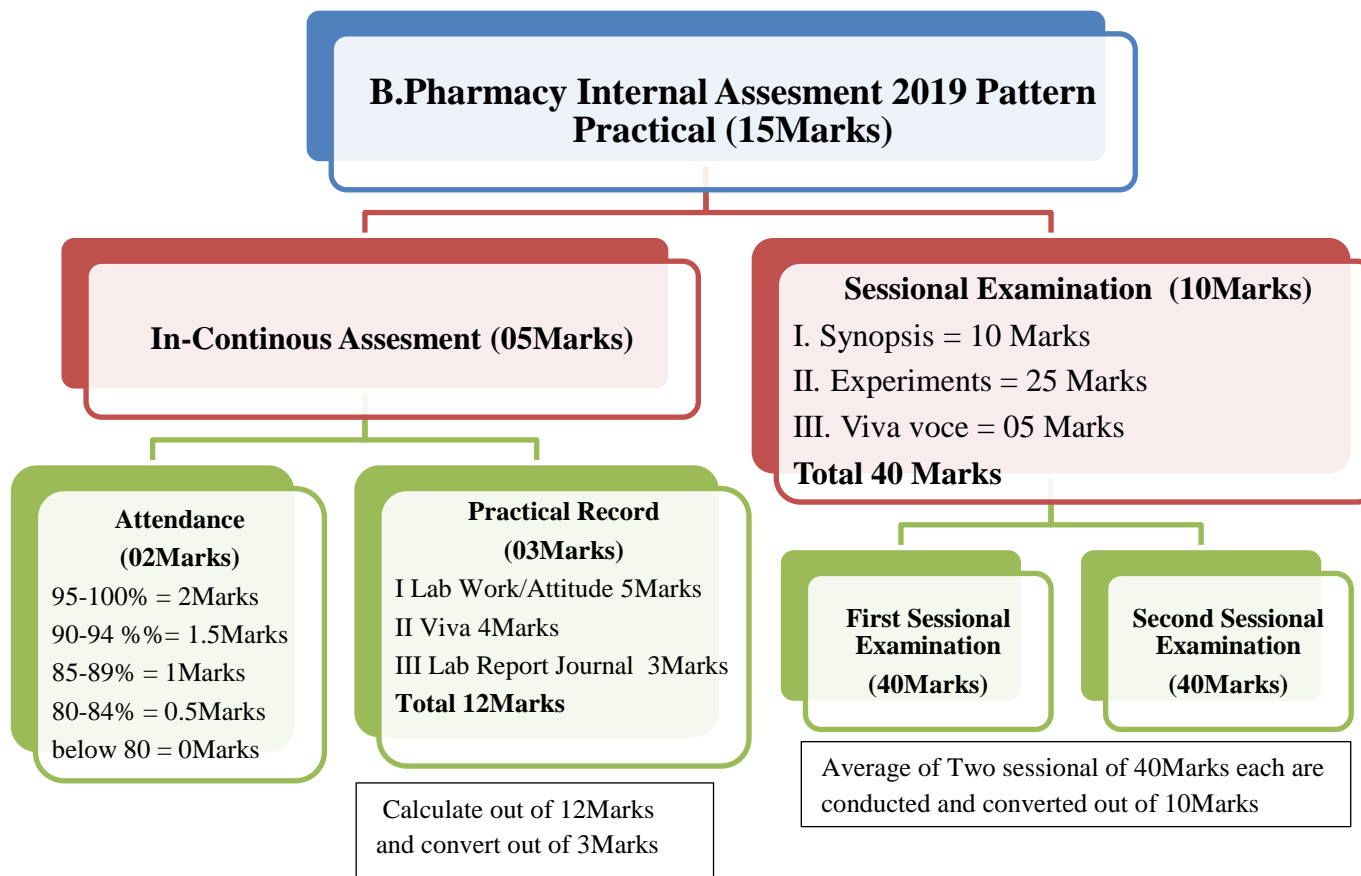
B.Pharmacy Internal Assesment 2019 Pattern Practical (15Marks)

In-Continous Assesment (05Marks)

Sessional Examination (10Marks)
I. Synopsis = 10 Marks
II. Experiments = 25 Marks
III. Viva voce = 05 Marks
Total 40 Marks

Attendance (02Marks)
95-100% = 2Marks
90-94 %%= 1.5Marks
85-89% = 1Marks
80-84% = 0.5Marks
below 80 = 0Marks

Practical Record (03Marks)
I Lab Work/Attitude 5Marks
II Viva 4Marks
III Lab Report Journal 3Marks
Total 12Marks

Calculate out of 12Marks and convert out of 3Marks

First Sessional Examination (40Marks)

Second Sessional Examination (40Marks)

Average of Two sessional of 40Marks each are conducted and converted out of 10Marks